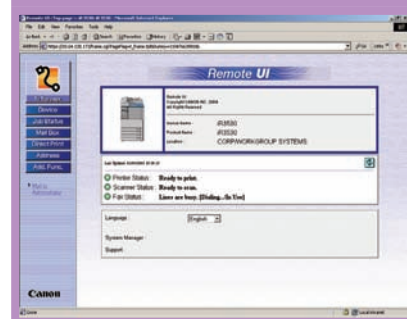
Remote UI : Top page - iR3530 iR3530 - Microsoft Internet Explorer

File Edit View Favorites Tools Help

Remote UI

Remote UI
Copyright CANON INC. 2004
All Rights Reserved

Device Name : iR3530
Product Name : iR3530
Location : CORPNWORKGROUP SYSTEMS

Last Updated :

Printer Status : Ready to print.
Scanner Status : Ready to scan.
Fax Status : Lines are busy. (Dialing...In Use)

Language : English

System Manager :

Support :

Job Status
Device
Mail Box
Direct Print
Address
Add. Func.

Canon

Done

Local intranet